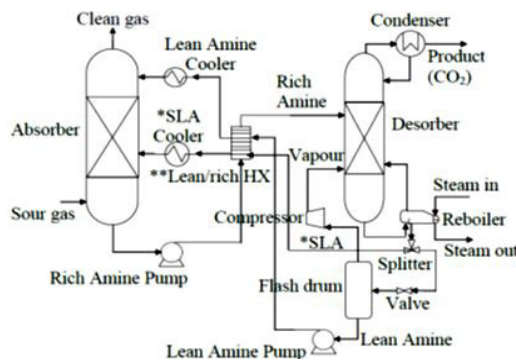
Clean gas
Condenser
Lean Amine Cooler
Product ($CO_2$)
Rich Amine
Absorber
*SLA Cooler
Desorber
**Lean/rich HX
Vapour
Steam in
Sour gas
Compressor
Reboiler
*SLA
Steam out
Splitter
Rich Amine Pump
Flash drum
Valve
Lean Amine
Lean Amine Pump